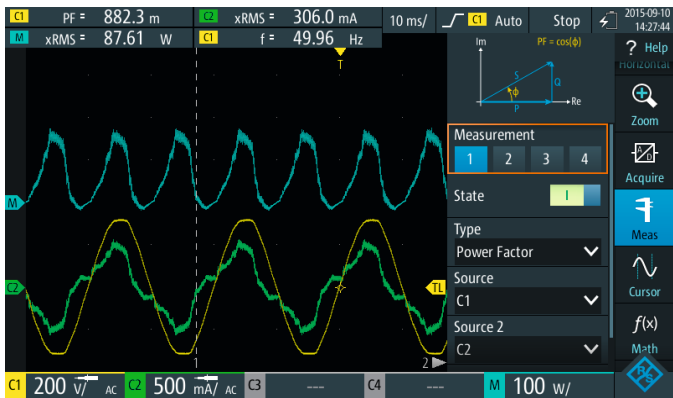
C1 PF = 882.3 m
C2 xRMS = 306.0 mA
10 ms/
C1 Auto
Stop
2015-09-10 14:27:44
M xRMS = 87.61 W
C1 f = 49.96 Hz

T

Im
PF = cos(ϕ)
S
Q
ϕ
P
Re

? Help
Horizontal

Zoom

Acquire

Meas

Cursor

$f(x)$
Math

Measurement
1 2 3 4

State
I

Type
Power Factor

Source
C1

Source 2
C2

M
C2
TL
1
2

C1 200 V/ AC
C2 500 mA/ AC
C3 ---
C4 ---
M 100 W/